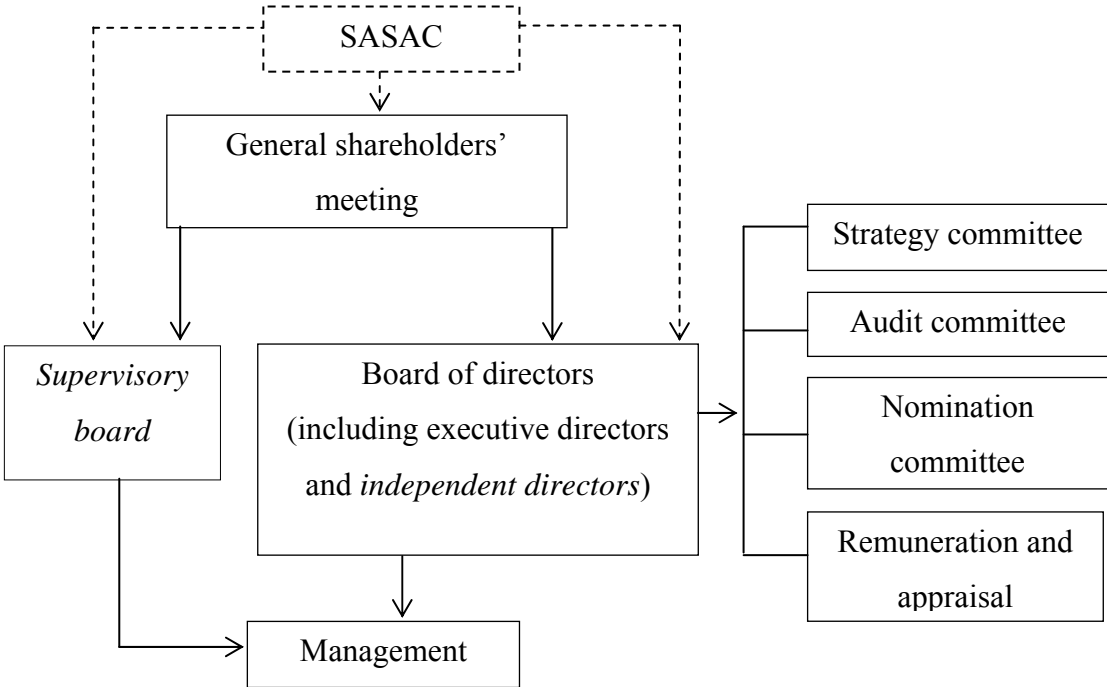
SASAC

General shareholders' meeting

Strategy committee

Audit committee

Nomination committee

Remuneration and appraisal

Supervisory board

Board of directors (including executive directors and independent directors)

Management